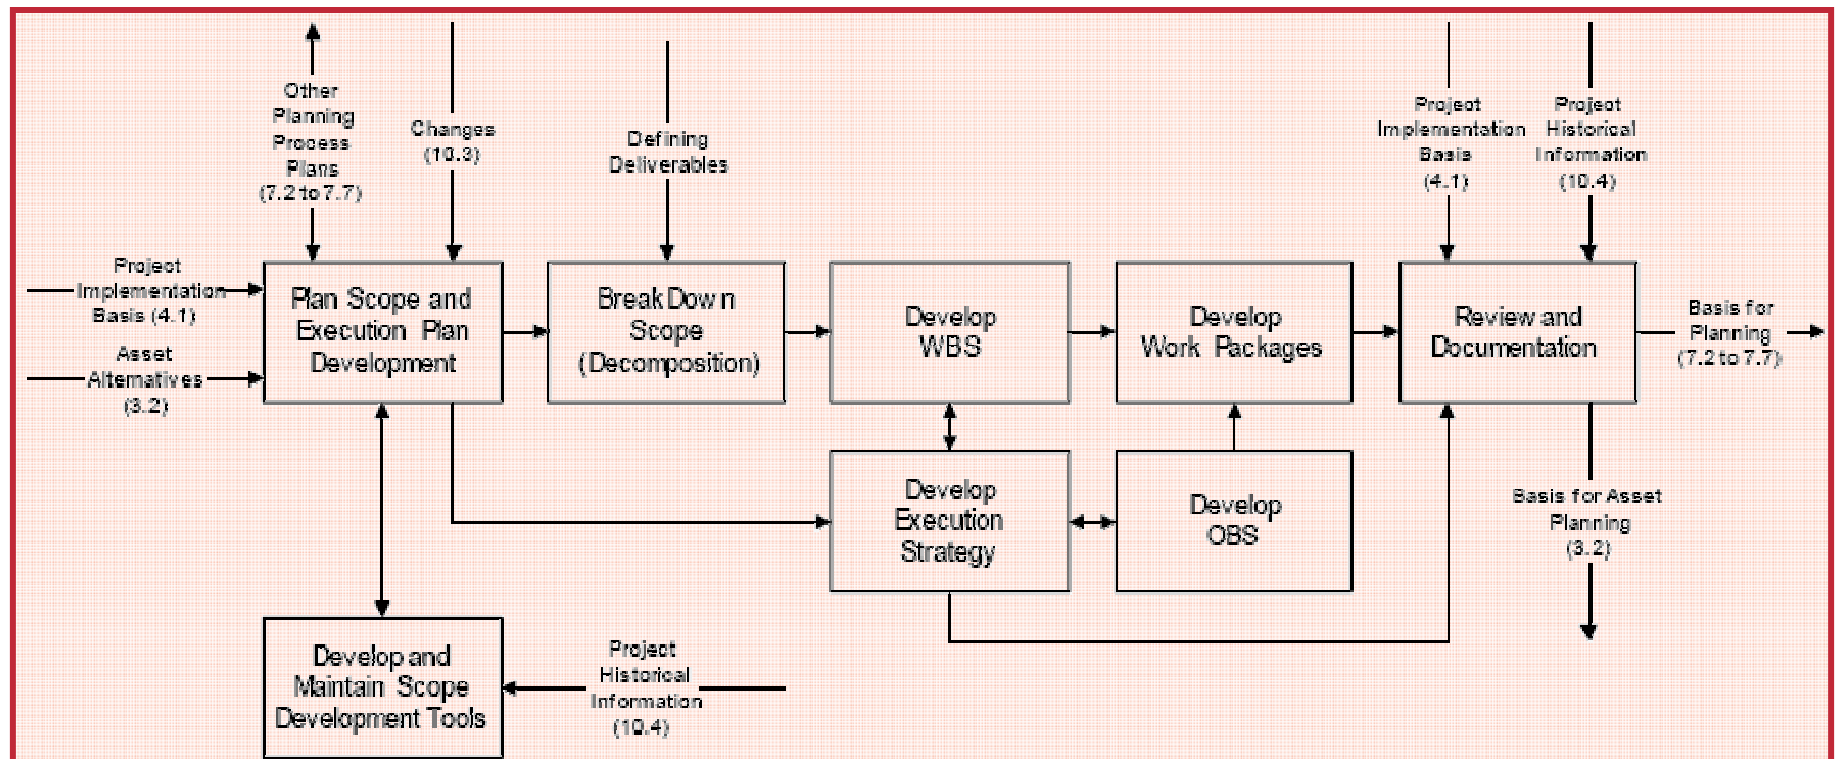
Other Planning Process Plans (7.2 to 7.7)

Changes (10.3)

Defining Deliverables

Project Implementation Basis (4.1)

Project Historical Information (10.4)

Project Implementation Basis (4.1)

Asset Alternatives (3.2)

Plan Scope and Execution Plan Development

Break Down Scope (Decomposition)

Develop WBS

Develop Work Packages

Review and Documentation

Basis for Planning (7.2 to 7.7)

Develop Execution Strategy

Develop OBS

Basis for Asset Planning (3.2)

Develop and Maintain Scope Development Tools

Project Historical Information (10.4)